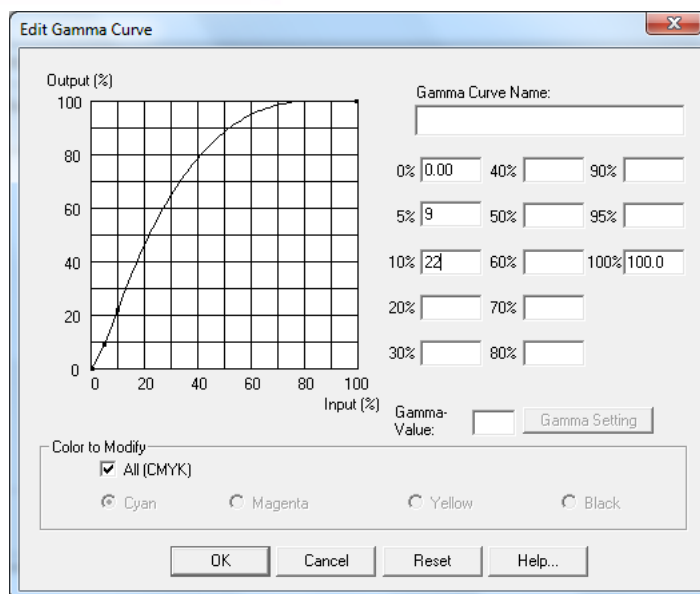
Edit Gamma Curve

Output (%)

100
80
60
40
20
0

0 20 40 60 80 100

Input (%)

Gamma Curve Name:

0% 0.00
5% 9
10% 22
20%
30%
40%
50%
60%
70%
80%
90%
95%
100% 100.0

Gamma-Value:

Gamma Setting

Color to Modify

All (CMYK)

Cyan

Magenta

Yellow

Black

OK

Cancel

Reset

Help...